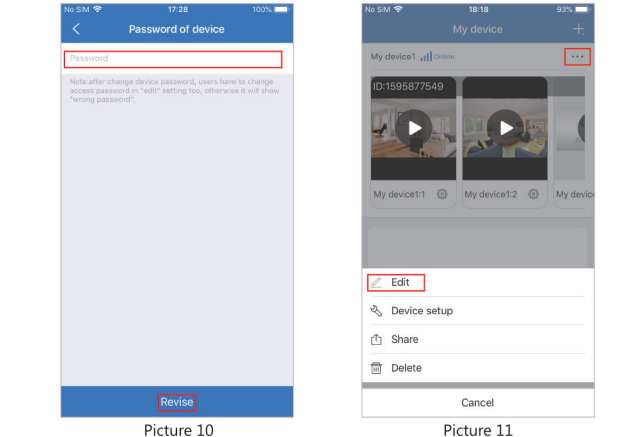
No SIM 17:28 100%

Password of device

Password

Note:after change device password, users have to change access password in "edit" setting too, otherwise it will show "wrong password".

Revise

Picture 10

No SIM 18:18 93%

My device

My device1 Online

ID:1595877549

My device1:1

My device1:2

My dev

Edit

Device setup

Share

Delete

Cancel

Picture 11